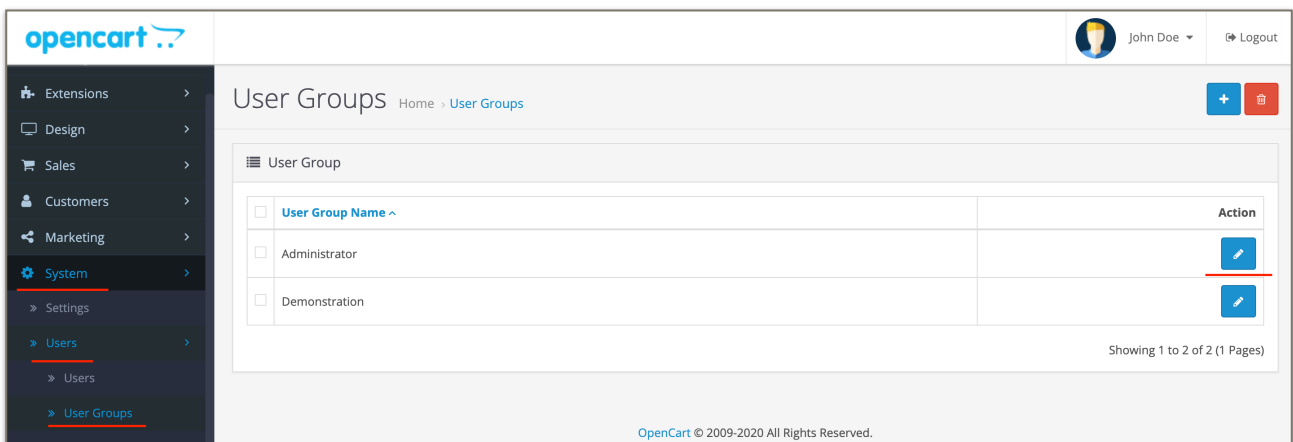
opencart

John Doe

Logout

Extensions
Design
Sales
Customers
Marketing
System
» Settings
» Users
» Users
» User Groups

User Groups Home › User Groups

User Group

| | User Group Name ^ | Action |
|---|---|---|
| | Administrator | |
| | Demonstration | |

Showing 1 to 2 of 2 (1 Pages)

OpenCart © 2009-2020 All Rights Reserved.